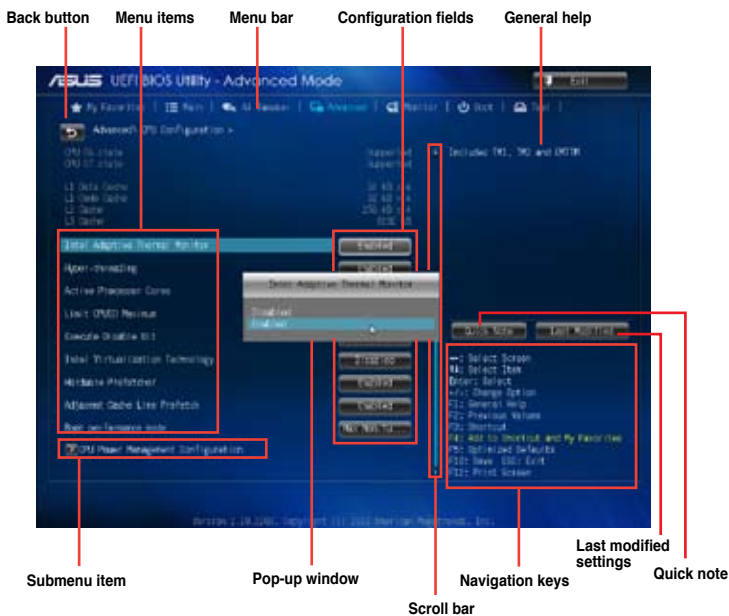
Back button
Menu items
Menu bar
Configuration fields
General help

/ISUS UEFI BIOS Utility - Advanced Mode
Exit
My Favorites | Main | Ai Tweaker | Advanced | Monitor | Boot | Tool
Advanced\CPU Configuration >
CPU C6 state Supported
CPU C7 state Supported
L1 Data Cache 32 KB x4
L1 Code Cache 32 KB x4
L2 Cache 256 KB x4
L3 Cache 8192 KB
Included TM1, TM2 and EMTTM
Intel Adaptive Thermal Monitor Enabled
Hyper-threading Enabled
Active Processor Cores
Limit CPUID Maximum
Execute Disable Bit
Intel Virtualization Technology
Hardware Prefetcher Enabled
Adjacent Cache Line Prefetch Enabled
Boot performance mode Max Non-Turbo...
Intel Adaptive Thermal Monitor
Disabled
Enabled
Quick Note
Last Modified
→←: Select Screen
↑↓: Select Item
Enter: Select
+/-: Change Option
F1: General Help
F2: Previous Values
F3: Shortcut
F4: Add to Shortcut and My Favorites
F5: Optimized Defaults
F10: Save ESC: Exit
F12: Print Screen
CPU Power Management Configuration
Version 2.10.1208. Copyright (C) 2012 American Megatrends, Inc.

Submenu item
Pop-up window
Scroll bar
Navigation keys
Last modified settings
Quick note